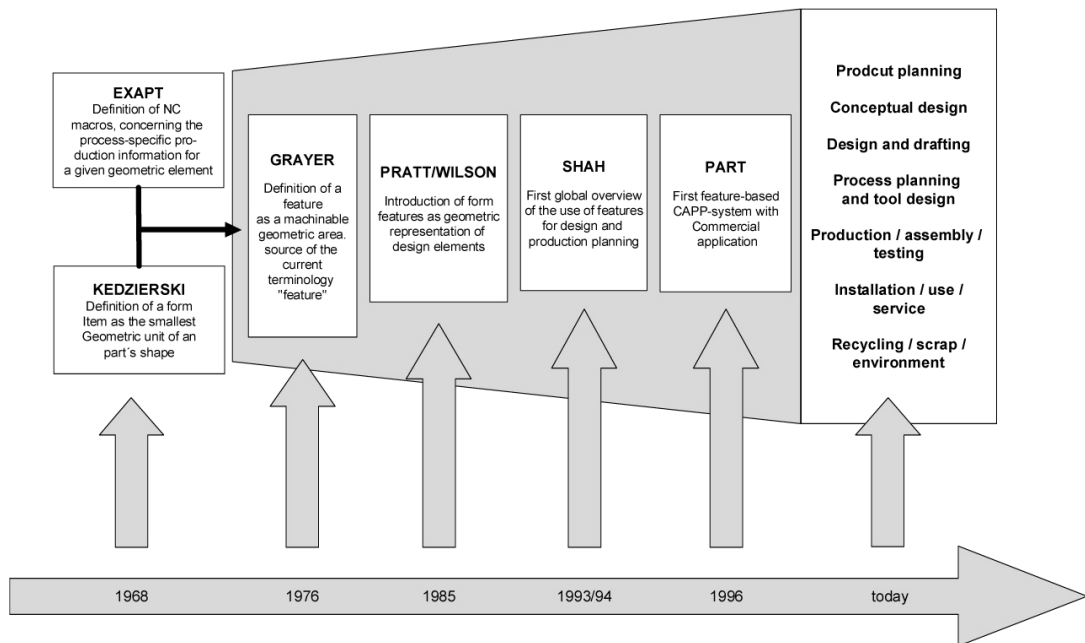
EXAPT
Definition of NC macros, concerning the process-specific production information for a given geometric element

KEDZIERSKI
Definition of a form Item as the smallest Geometric unit of an part´s shape

GRAYER
Definition of a feature as a machinable geometric area. source of the current terminology "feature"

PRATT/WILSON
Introduction of form features as geometric representation of design elements

SHAH
First global overview of the use of features for design and production planning

PART
First feature-based CAPP-system with Commercial application

Prodcut planning
Conceptual design
Design and drafting
Process planning and tool design
Production / assembly / testing
Installation / use / service
Recycling / scrap / environment

1968
1976
1985
1993/94
1996
today